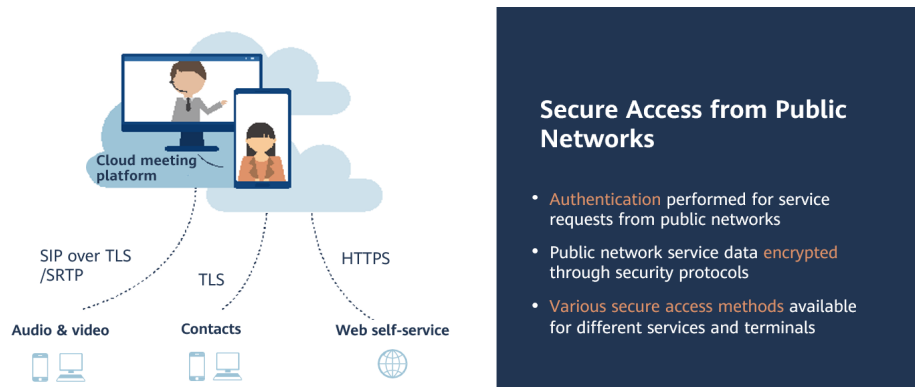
Cloud meeting platform

SIP over TLS /SRTP

TLS

HTTPS

Audio & video

Contacts

Web self-service

Secure Access from Public Networks

• Authentication performed for service requests from public networks

• Public network service data encrypted through security protocols

• Various secure access methods available for different services and terminals